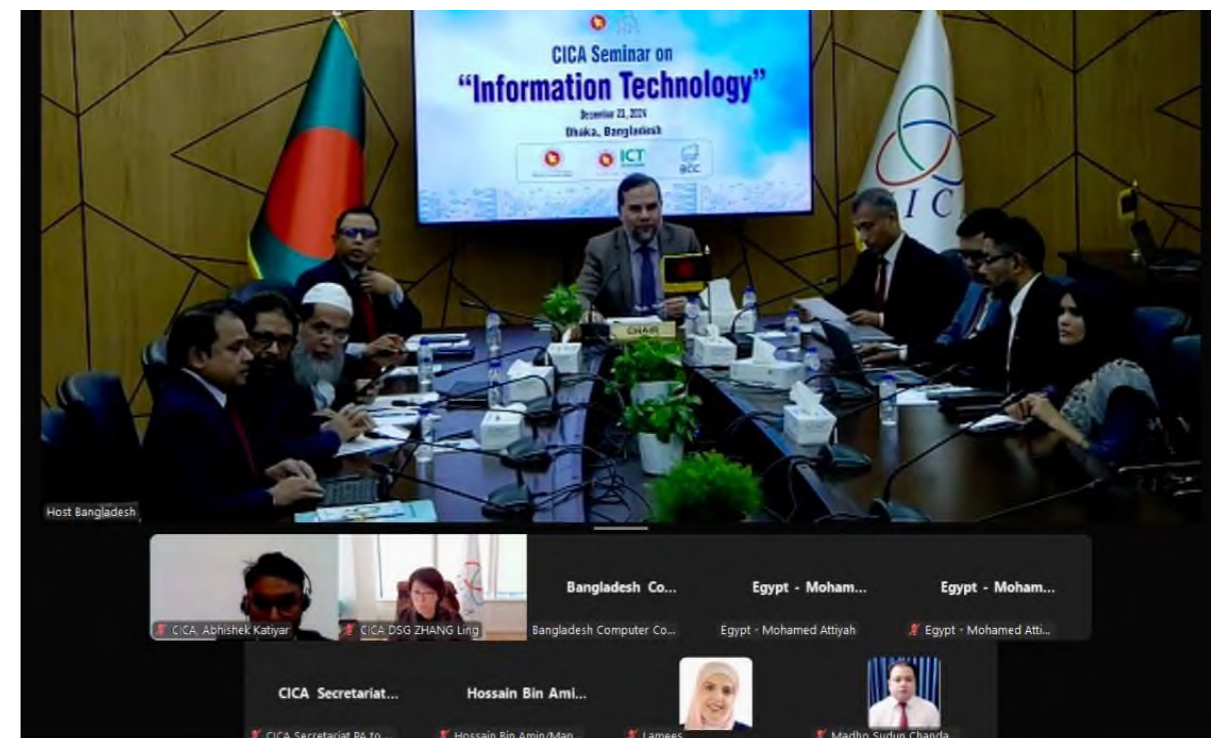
CICA Seminar on
"Information Technology"
December 23, 2024
Dhaka, Bangladesh

ICT

BCC

CICA

CHAIR

Host Bangladesh

CICA, Abhishek Katiyar

CICA DSG ZHANG Ling

Bangladesh Co...
Bangladesh Computer Co...

Egypt - Moham...
Egypt - Mohamed Attiyah

Egypt - Moham...
Egypt - Mohamed Atti...

CICA Secretariat...
CICA Secretariat PA to...

Hossain Bin Ami...
Hossain Bin Amin/Man...

Lamees

Madhu Sudun Chanda